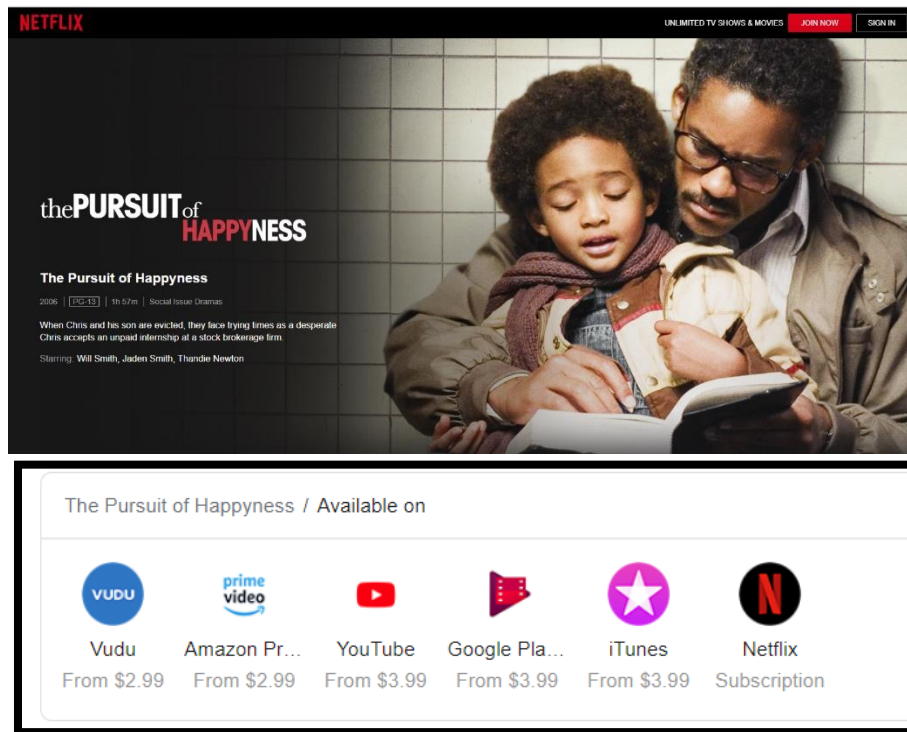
NETFLIX

UNLIMITED TV SHOWS & MOVIES JOIN NOW SIGN IN

thePURSUIT of HAPPYNESS

The Pursuit of Happyness

2006 | PG-13 | 1h 57m | Social Issue Dramas

When Chris and his son are evicted, they face trying times as a desperate Chris accepts an unpaid internship at a stock brokerage firm.

Starring: Will Smith, Jaden Smith, Thandie Newton

The Pursuit of Happyness / Available on

VUDU
Vudu
From $2.99

prime video
Amazon Pr...
From $2.99

YouTube
From $3.99

Google Pla...
From $3.99

iTunes
From $3.99

Netflix
Subscription